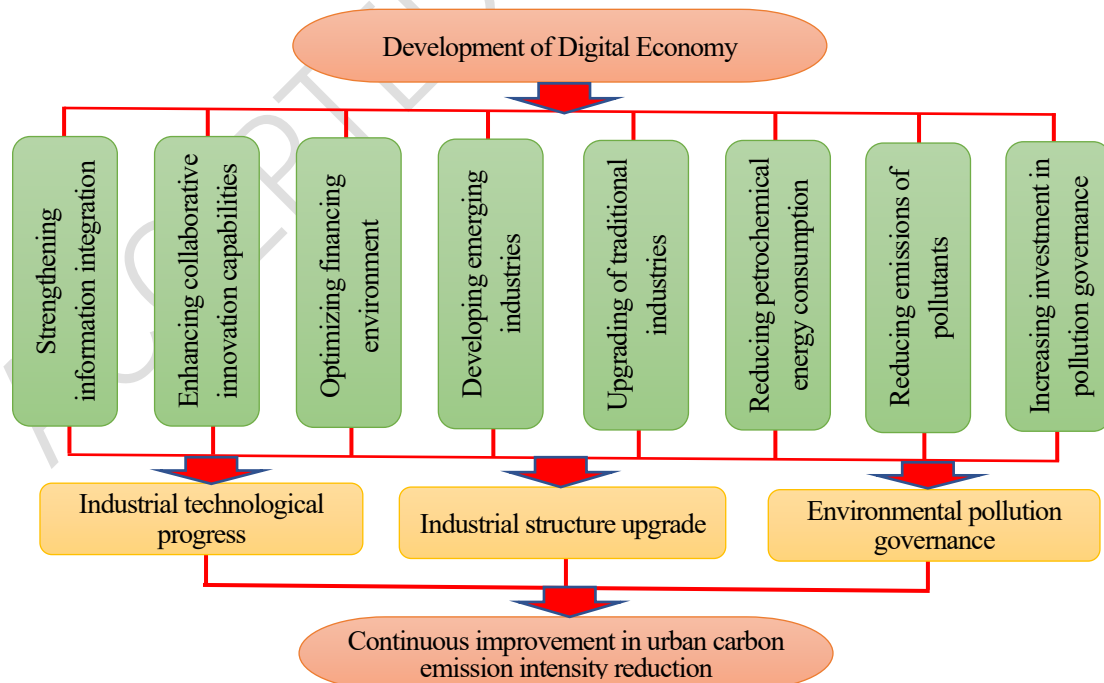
Development of Digital Economy

Strengthening information integration

Enhancing collaborative innovation capabilities

Optimizing financing environment

Developing emerging industries

Upgrading of traditional industries

Reducing petrochemical energy consumption

Reducing emissions of pollutants

Increasing investment in pollution governance

Industrial technological progress

Industrial structure upgrade

Environmental pollution governance

Continuous improvement in urban carbon emission intensity reduction